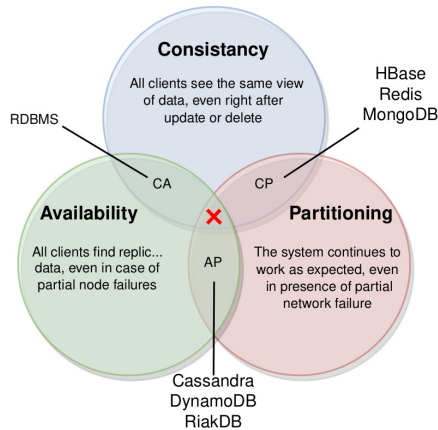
Consistancy

All clients see the same view of data, even right after update or delete

HBase
Redis
MongoDB

RDBMS

CA

CP

Availability

×

Partitioning

All clients find replic... data, even in case of partial node failures

AP

The system continues to work as expected, even in presence of partial network failure

Cassandra
DynamoDB
RiakDB